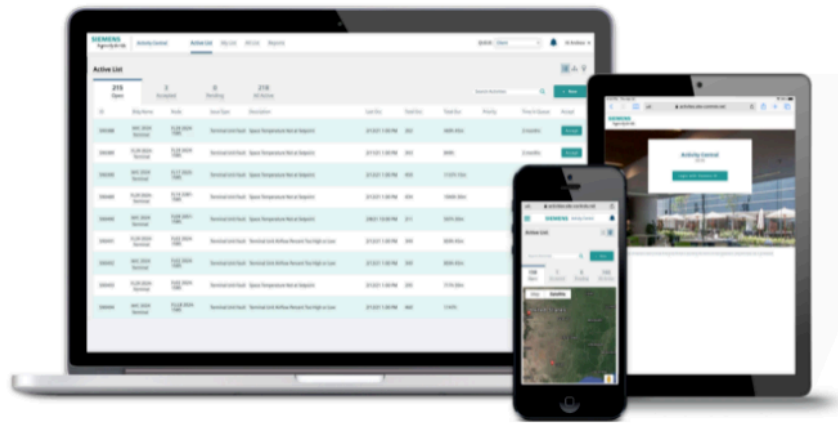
SIEMENS
Activity Central
Active List
My List
All List
Reports

Active List

215
Open
3
Accepted
0
Pending
218
All Active

+ New

Terminal Unit Fault
Space Temperature Not at Setpoint

Accept

SIEMENS
Activity Central

Active List

Map
Satellite